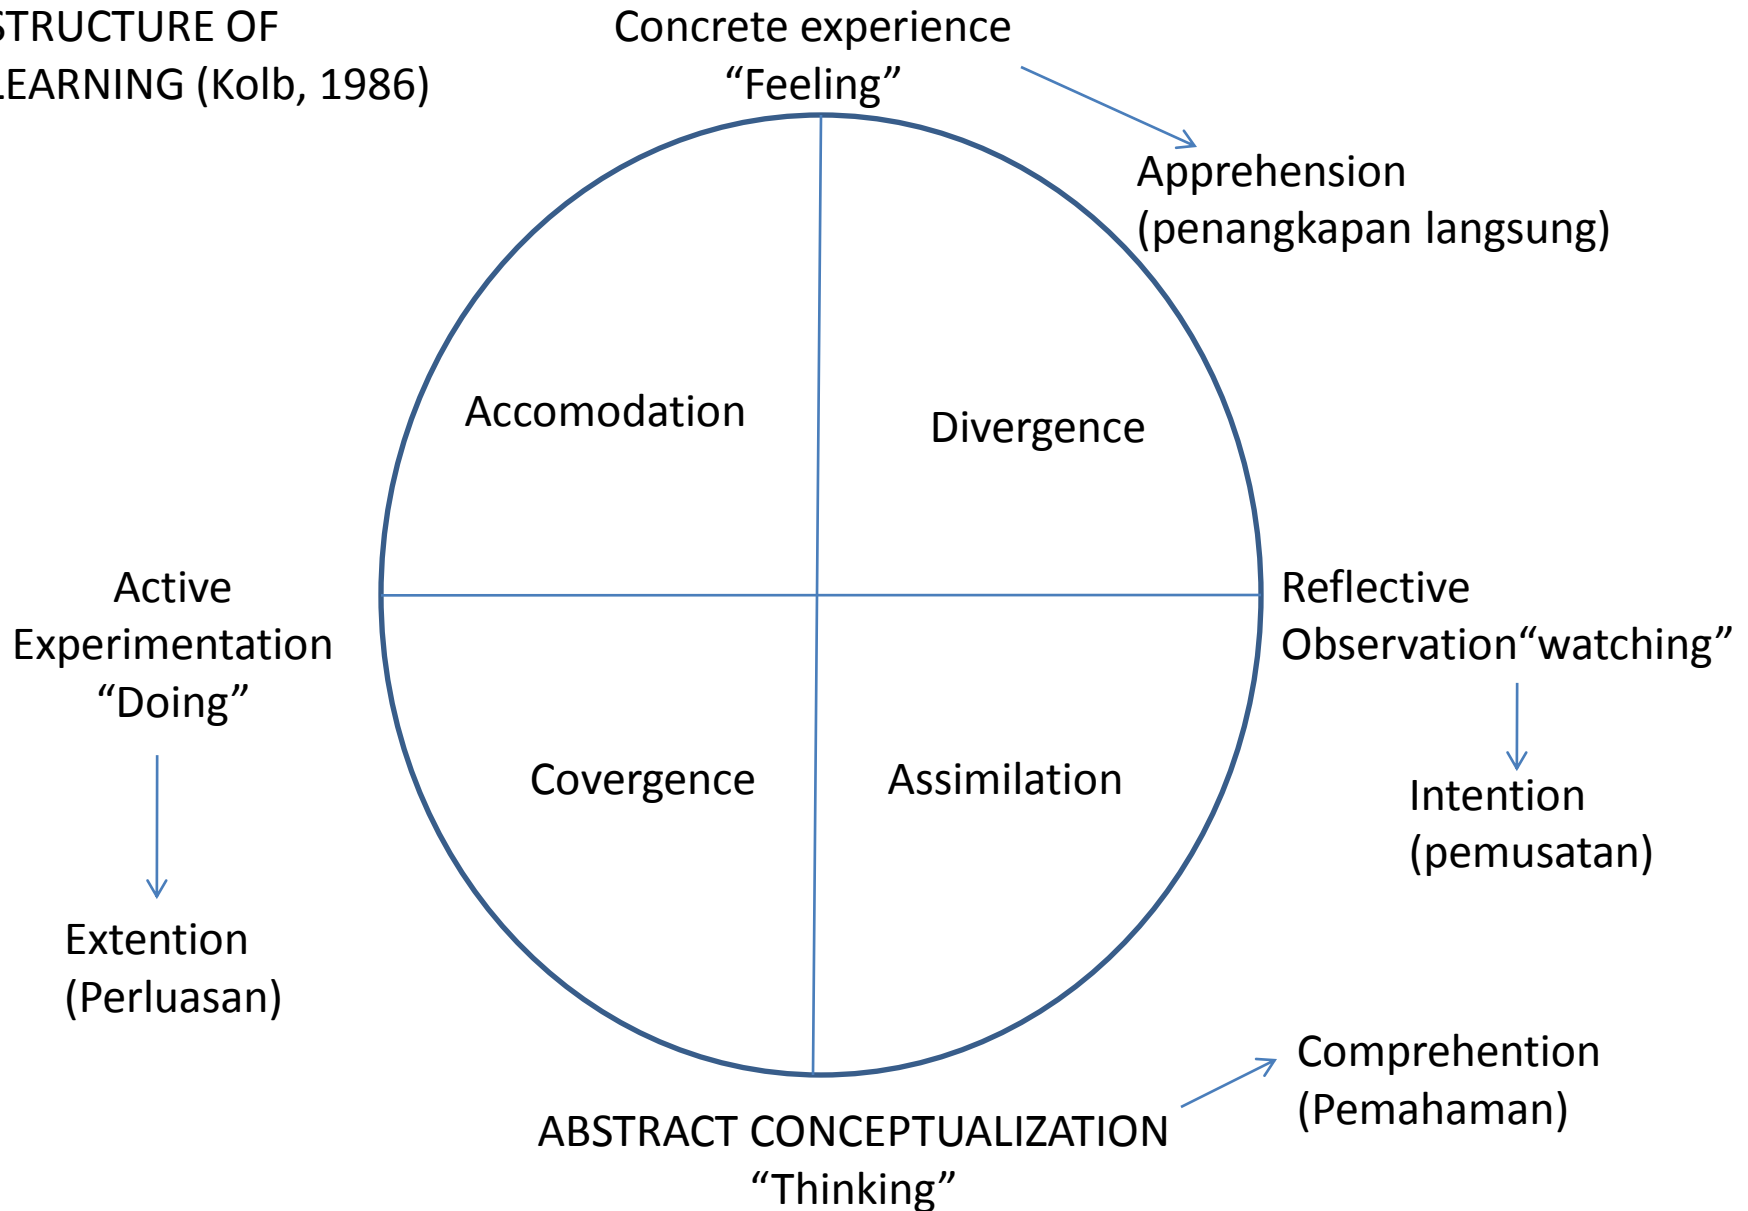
TRUCTURE OF
EARNING (Kolb, 1986)

Concrete experience
“Feeling”

Apprehension
(penangkapan langsung)

Accomodation

Divergence

Active
Experimentation
“Doing”

Reflective
Observation“watching”

Covergence

Assimilation

Intention
(pemusatan)

Extention
(Perluasan)

Comprehention
(Pemahaman)

ABSTRACT CONCEPTUALIZATION
“Thinking”